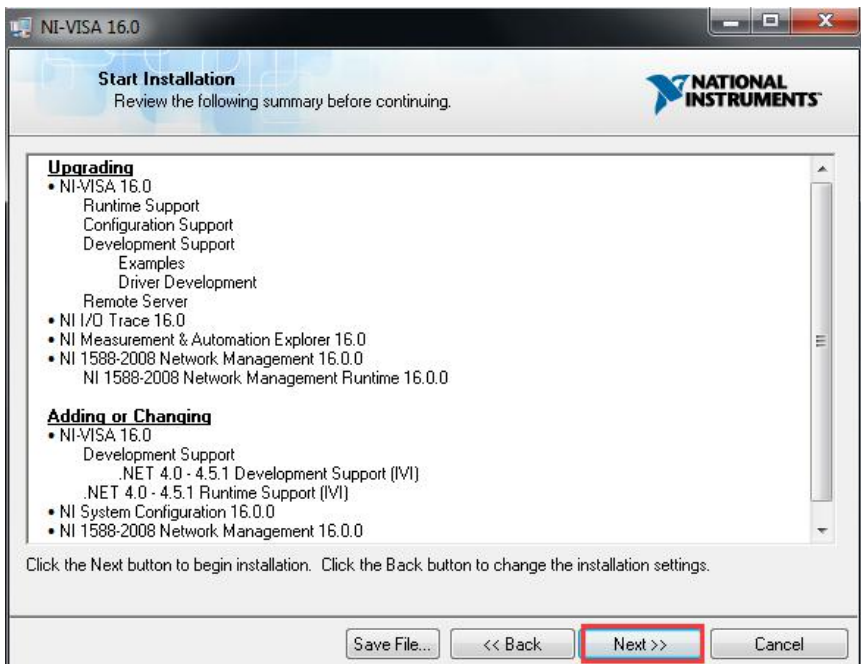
NI-VISA 16.0

Start Installation
Review the following summary before continuing.

NATIONAL INSTRUMENTS

Upgrading
• NI-VISA 16.0
Runtime Support
Configuration Support
Development Support
Examples
Driver Development
Remote Server
• NI I/O Trace 16.0
• NI Measurement & Automation Explorer 16.0
• NI 1588-2008 Network Management 16.0.0
NI 1588-2008 Network Management Runtime 16.0.0

Adding or Changing
• NI-VISA 16.0
Development Support
.NET 4.0 - 4.5.1 Development Support (IVI)
.NET 4.0 - 4.5.1 Runtime Support (IVI)
• NI System Configuration 16.0.0
• NI 1588-2008 Network Management 16.0.0

Click the Next button to begin installation. Click the Back button to change the installation settings.

Save File... | << Back | Next >> | Cancel